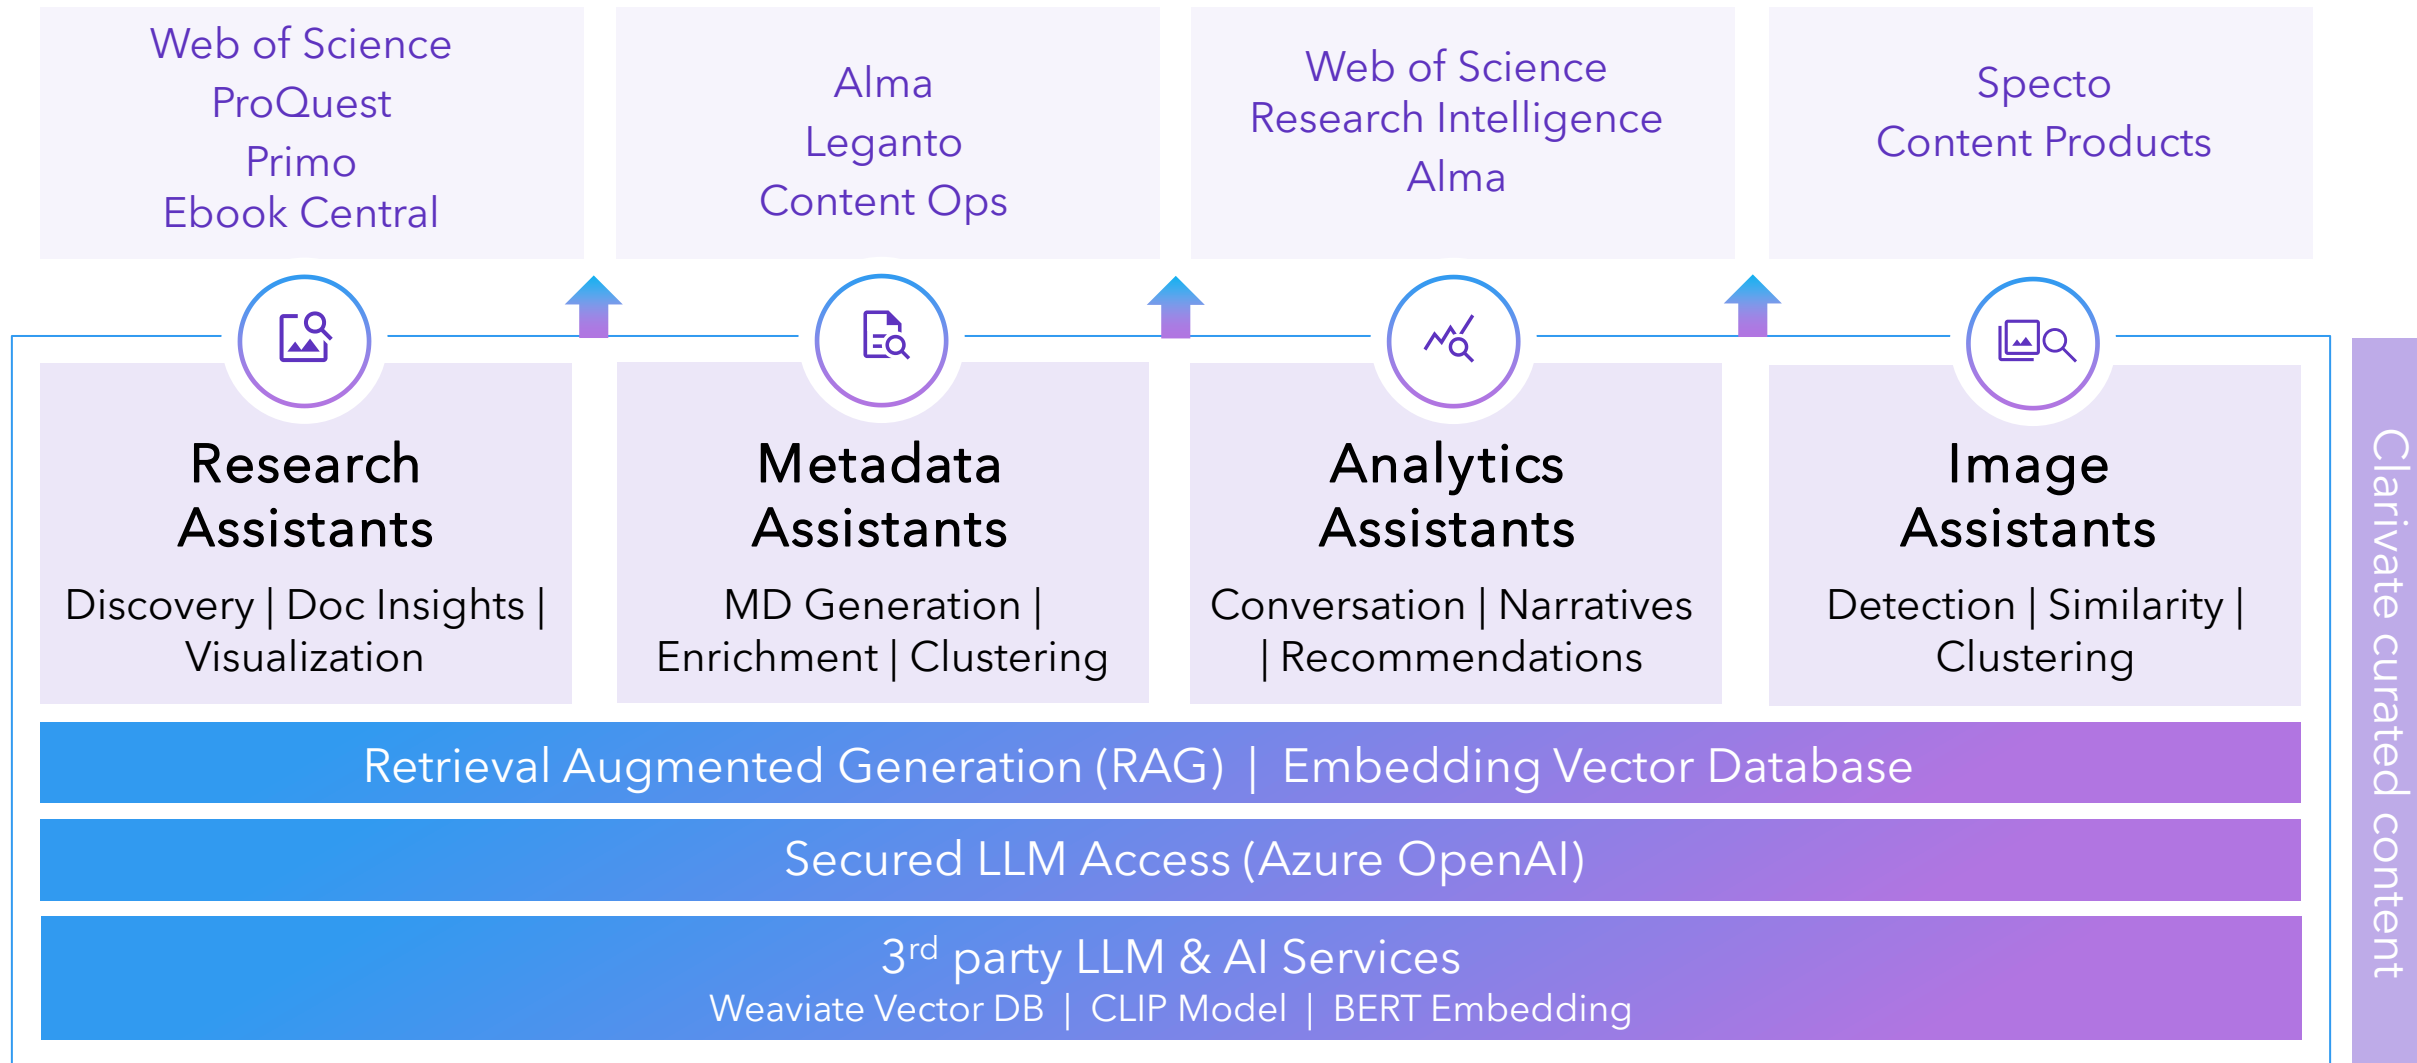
Web of Science
ProQuest
Primo
Ebook Central

Alma
Leganto
Content Ops

Web of Science
Research Intelligence
Alma

Specto
Content Products

Research Assistants
Discovery | Doc Insights | Visualization

Metadata Assistants
MD Generation | Enrichment | Clustering

Analytics Assistants
Conversation | Narratives | Recommendations

Image Assistants
Detection | Similarity | Clustering

Retrieval Augmented Generation (RAG) | Embedding Vector Database

Secured LLM Access (Azure OpenAI)

3$^{rd}$ party LLM & AI Services
Weaviate Vector DB | CLIP Model | BERT Embedding

Clarivate curated content